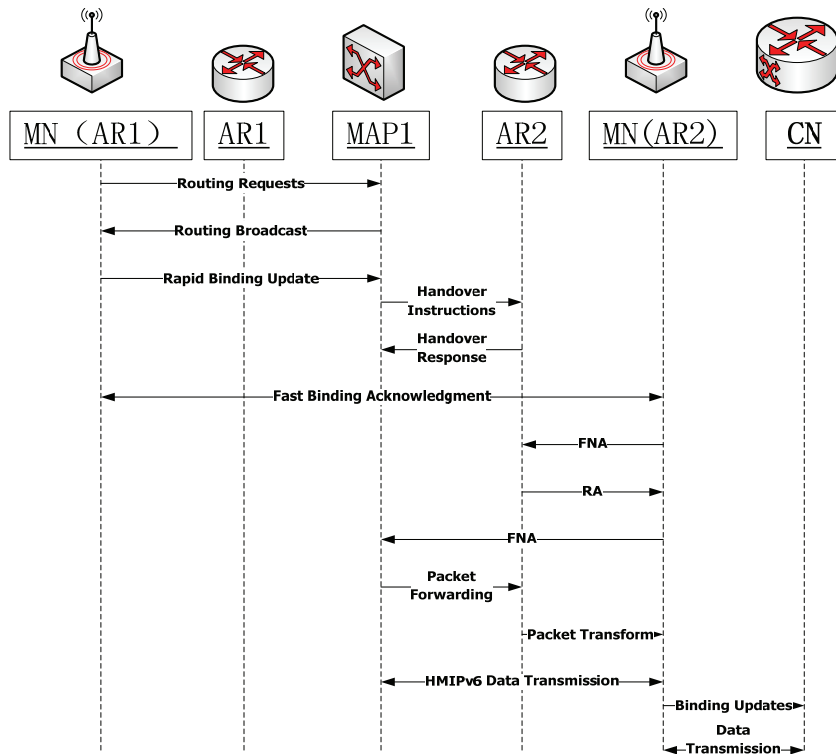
MN（AR1）

AR1

MAP1

AR2

MN(AR2)

CN

Routing Requests

Routing Broadcast

Rapid Binding Update

Handover Instructions

Handover Response

Fast Binding Acknowledgment

FNA

RA

FNA

Packet Forwarding

Packet Transform

HMIPv6 Data Transmission

Binding Updates

Data Transmission